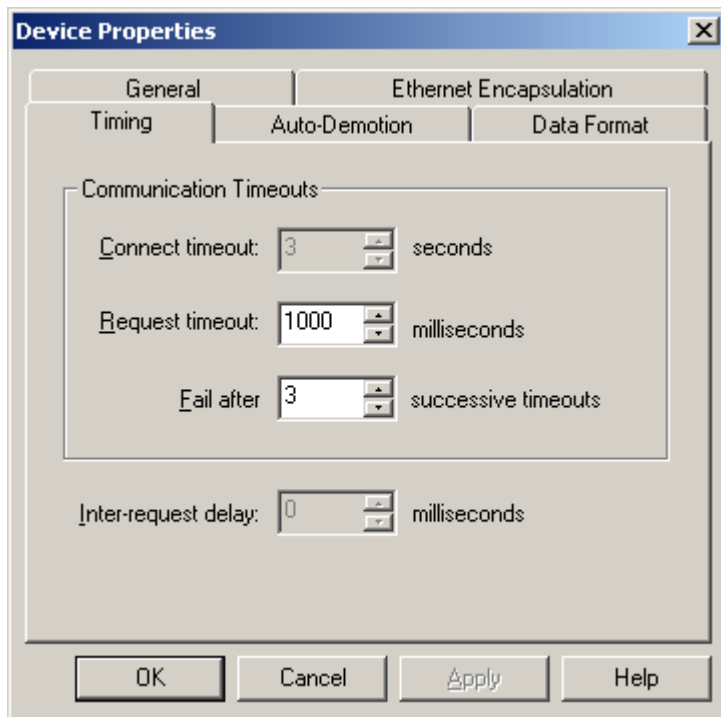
Device Properties

General | Ethernet Encapsulation
Timing | Auto-Demotion | Data Format

Communication Timeouts

Connect timeout: 3 seconds

Request timeout: 1000 milliseconds

Fail after 3 successive timeouts

Inter-request delay: 0 milliseconds

OK | Cancel | Apply | Help